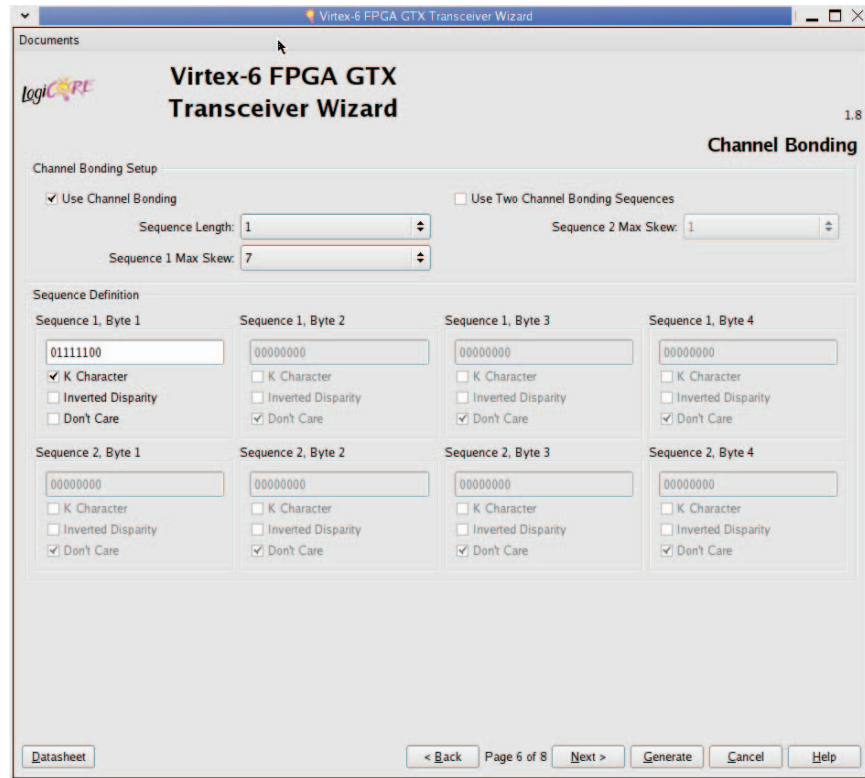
Virtex-6 FPGA GTX Transceiver Wizard

Documents

logiCORE

Virtex-6 FPGA GTX Transceiver Wizard

1.8

Channel Bonding

Channel Bonding Setup

✓ Use Channel Bonding

Use Two Channel Bonding Sequences

Sequence Length: 1

Sequence 2 Max Skew: 1

Sequence 1 Max Skew: 7

Sequence Definition

Sequence 1, Byte 1

01111100

✓ K Character

Inverted Disparity

Don't Care

Sequence 1, Byte 2

00000000

K Character

Inverted Disparity

✓ Don't Care

Sequence 1, Byte 3

00000000

K Character

Inverted Disparity

✓ Don't Care

Sequence 1, Byte 4

00000000

K Character

Inverted Disparity

✓ Don't Care

Sequence 2, Byte 1

00000000

K Character

Inverted Disparity

✓ Don't Care

Sequence 2, Byte 2

00000000

K Character

Inverted Disparity

✓ Don't Care

Sequence 2, Byte 3

00000000

K Character

Inverted Disparity

✓ Don't Care

Sequence 2, Byte 4

00000000

K Character

Inverted Disparity

✓ Don't Care

Datasheet

< Back

Page 6 of 8

Next >

Generate

Cancel

Help